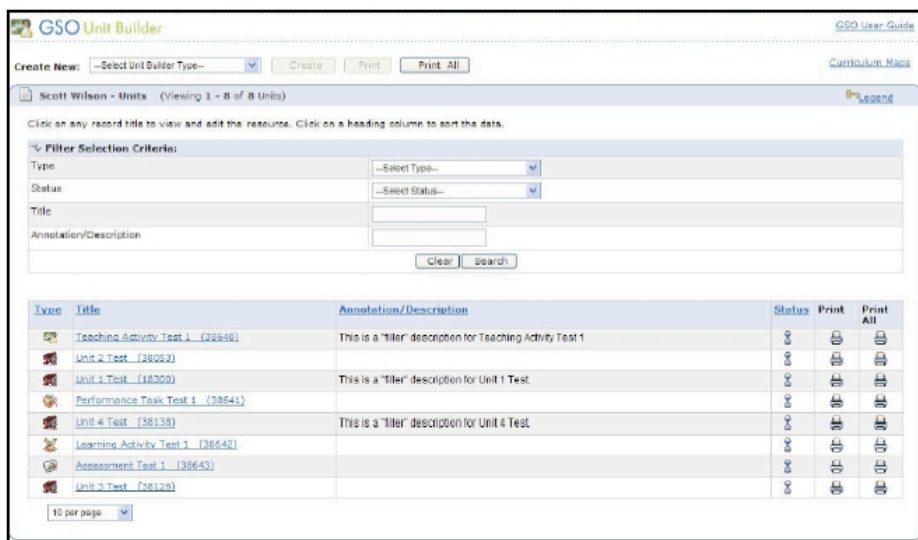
GSO Unit Builder

GSO User Guide

Create New: --Select Unit Builder Type-- Create Print Print All

Curriculum Maps

Scott Wilson - Units (Viewing 1 - 8 of 8 Units)

Legend

Click on any record title to view and edit the resource. Click on a heading column to sort the data.

Filter Selection Criteria:

Type --Select Type--

Status --Select Status--

Title

Annotation/Description

Clear Search

| Type | Title | Annotation/Description | Status | Print | Print All |
|---|---|---|---|---|---|
| | Teaching Activity Test 1 (38640) | This is a "filler" description for Teaching Activity Test 1 | | | |
| | Unit 2 Test (38053) | | | | |
| | Unit 1 Test (18300) | This is a "filler" description for Unit 1 Test. | | | |
| | Performance Task Test 1 (38641) | | | | |
| | Unit 4 Test (38138) | This is a "filler" description for Unit 4 Test. | | | |
| | Learning Activity Test 1 (38642) | | | | |
| | Assessment Test 1 (38643) | | | | |
| | Unit 3 Test (38126) | | | | |

10 per page